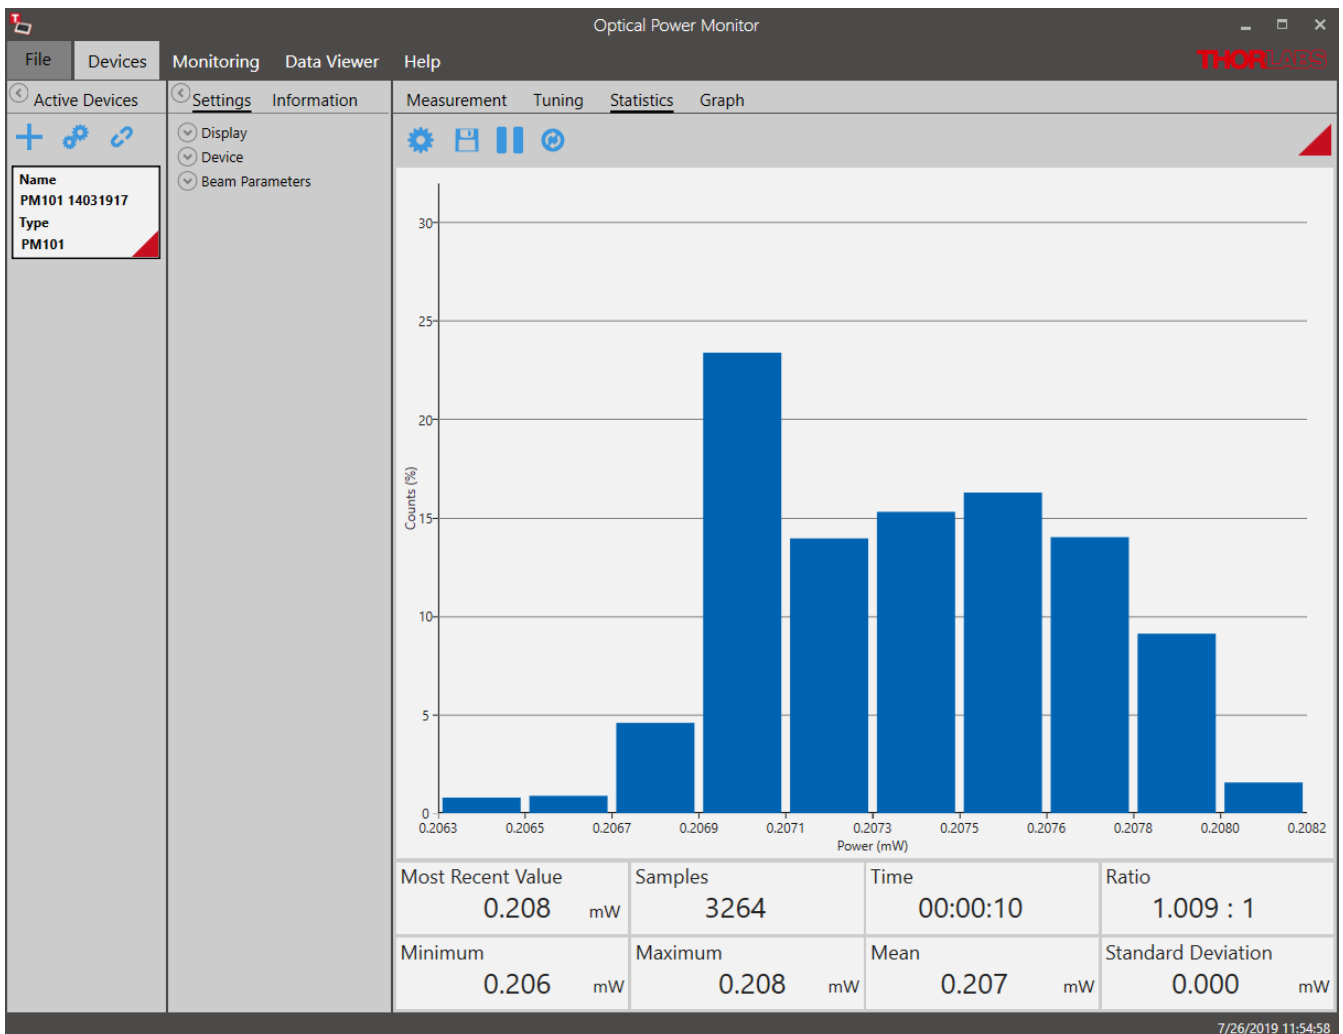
Optical Power Monitor

File Devices Monitoring Data Viewer Help

THORLABS

Active Devices

Name
PM101 14031917
Type
PM101

Settings Information

Display
Device
Beam Parameters

Measurement Tuning Statistics Graph

30
25
20
15
10
5
0

Counts (%)

0.2063 0.2065 0.2067 0.2069 0.2071 0.2073 0.2075 0.2076 0.2078 0.2080 0.2082
Power (mW)

| Most Recent Value | Samples | Time | Ratio |
|---|---|---|---|
| 0.208 mW | 3264 | 00:00:10 | 1.009 : 1 |
| Minimum | Maximum | Mean | Standard Deviation |
| 0.206 mW | 0.208 mW | 0.207 mW | 0.000 mW |

7/26/2019 11:54:58